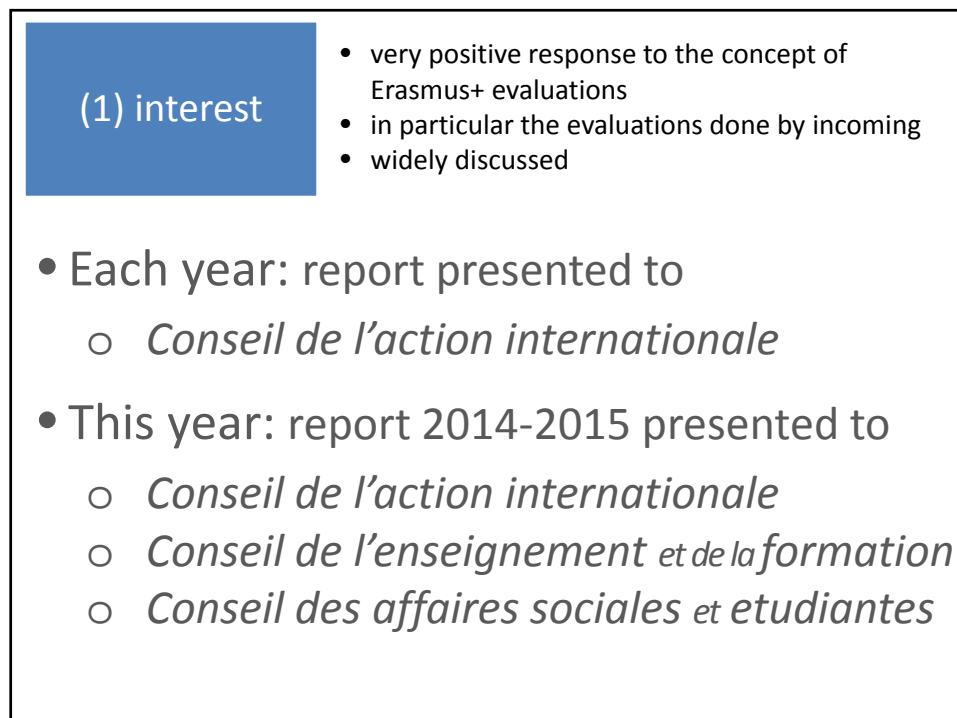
(1) interest

- very positive response to the concept of Erasmus+ evaluations
- in particular the evaluations done by incoming
- widely discussed

- Each year: report presented to
  - Conseil de l'action internationale
- This year: report 2014-2015 presented to
  - Conseil de l'action internationale
  - Conseil de l'enseignement et de la formation
  - Conseil des affaires sociales et etudiantes